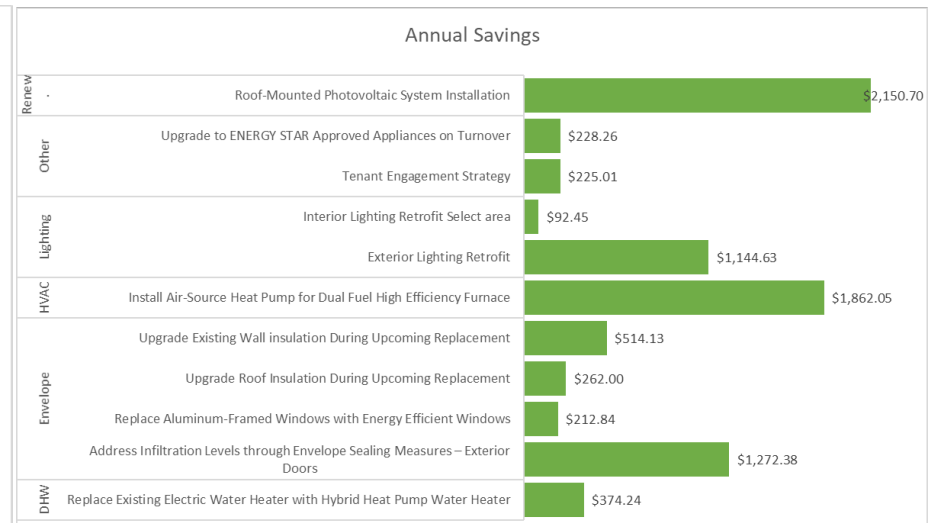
Annual Savings

Renew

-

Roof-Mounted Photovoltaic System Installation

$2,150.70

Other

Upgrade to ENERGY STAR Approved Appliances on Turnover

$228.26

Tenant Engagement Strategy

$225.01

Lighting

Interior Lighting Retrofit Select area

$92.45

Exterior Lighting Retrofit

$1,144.63

HVAC

Install Air-Source Heat Pump for Dual Fuel High Efficiency Furnace

$1,862.05

Envelope

Upgrade Existing Wall insulation During Upcoming Replacement

$514.13

Upgrade Roof Insulation During Upcoming Replacement

$262.00

Replace Aluminum-Framed Windows with Energy Efficient Windows

$212.84

Address Infiltration Levels through Envelope Sealing Measures – Exterior Doors

$1,272.38

DHW

Replace Existing Electric Water Heater with Hybrid Heat Pump Water Heater

$374.24